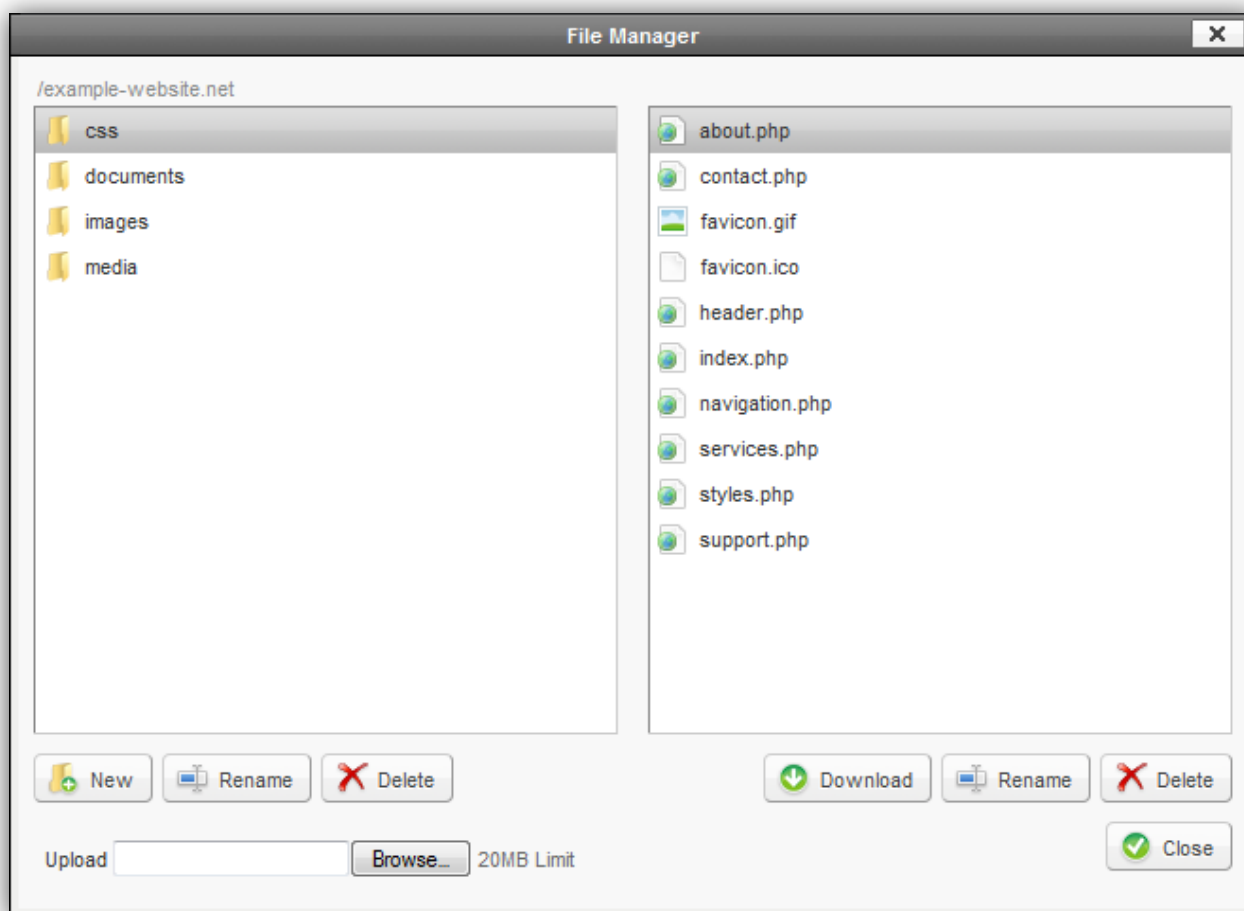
File Manager

/example-website.net

css
documents
images
media

about.php
contact.php
favicon.gif
favicon.ico
header.php
index.php
navigation.php
services.php
styles.php
support.php

New
Rename
Delete

Download
Rename
Delete

Upload Browse... 20MB Limit

Close